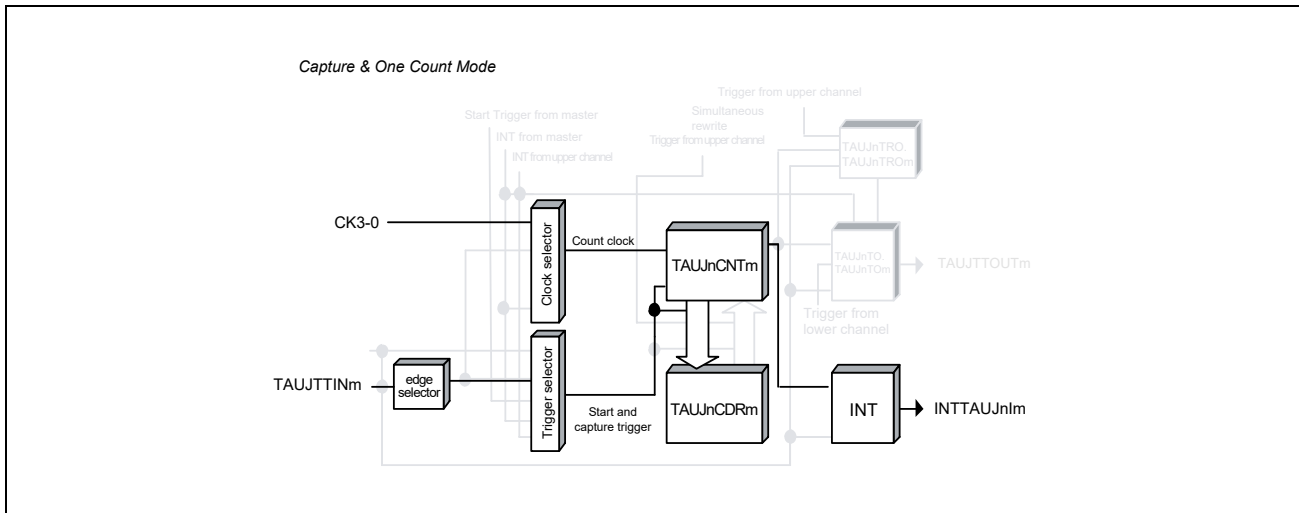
Capture & One Count Mode

Trigger from upper channel

Start Trigger from master

Simultaneous rewrite

INT from master

Trigger from upper channel

INT from upper channel

TAUJnTRO.
TAUJnTROm

CK3-0

Clock selector

Count clock

TAUJnCNTm

TAUJnTO
TAUJnTOm

TAUJTTOUTm

Trigger from lower channel

TAUJTTINm

edge selector

Trigger selector

Start and capture trigger

TAUJnCDRm

INT

INTTAUJnIm